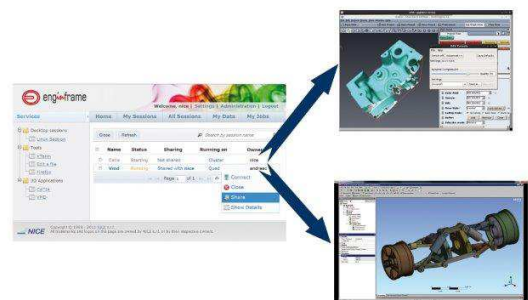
enginframe

Welcome, nice | Settings | Administration | Logout

Services

Home My Sessions All Sessions My Data My Jobs

Desktop sessions
Linux Desktop
Tools
Calculator
Edit a file
Gnuplot
3D Applications
CATIA
VMD

Close Refresh

Search by session name

| | Name | Status | Sharing | Running on | Owner |
|---|---|---|---|---|---|
| | Catia | Starting | Not shared | Cluster | nice |
| | Vmd | Running | Shared with dave | Quad | andrea |

Page 1 of 1

Connect
Close
Share
Show Details

NICE Copyright © 2000 - 2012 NICE s.r.l. All trademarks and logos on this page are owned by NICE s.r.l. or their respective owners.